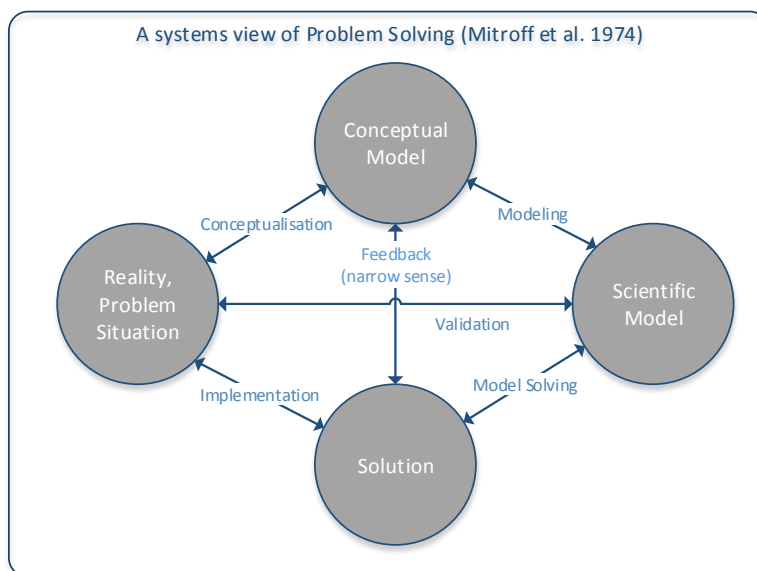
A systems view of Problem Solving (Mitroff et al. 1974)

Conceptual Model

Conceptualisation

Modeling

Feedback (narrow sense)

Reality, Problem Situation

Scientific Model

Validation

Implementation

Model Solving

Solution